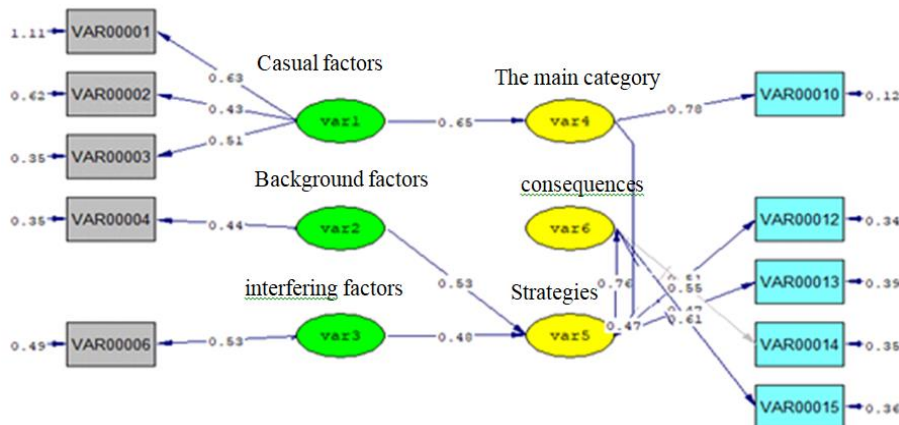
1.11 VAR00001
0.62 VAR00002
0.35 VAR00003
0.35 VAR00004
0.45 VAR00006

0.63
0.43
0.51
0.44
0.53

Casual factors
var1
Background factors
var2
interfering factors
var3

0.65
0.53
0.40

The main category
var4
consequences
var6
Strategies
var5

0.78
0.76
0.47
0.51
0.55
0.42
0.61

VAR00010 0.12
VAR00012 0.34
VAR00013 0.39
VAR00014 0.35
VAR00015 0.36